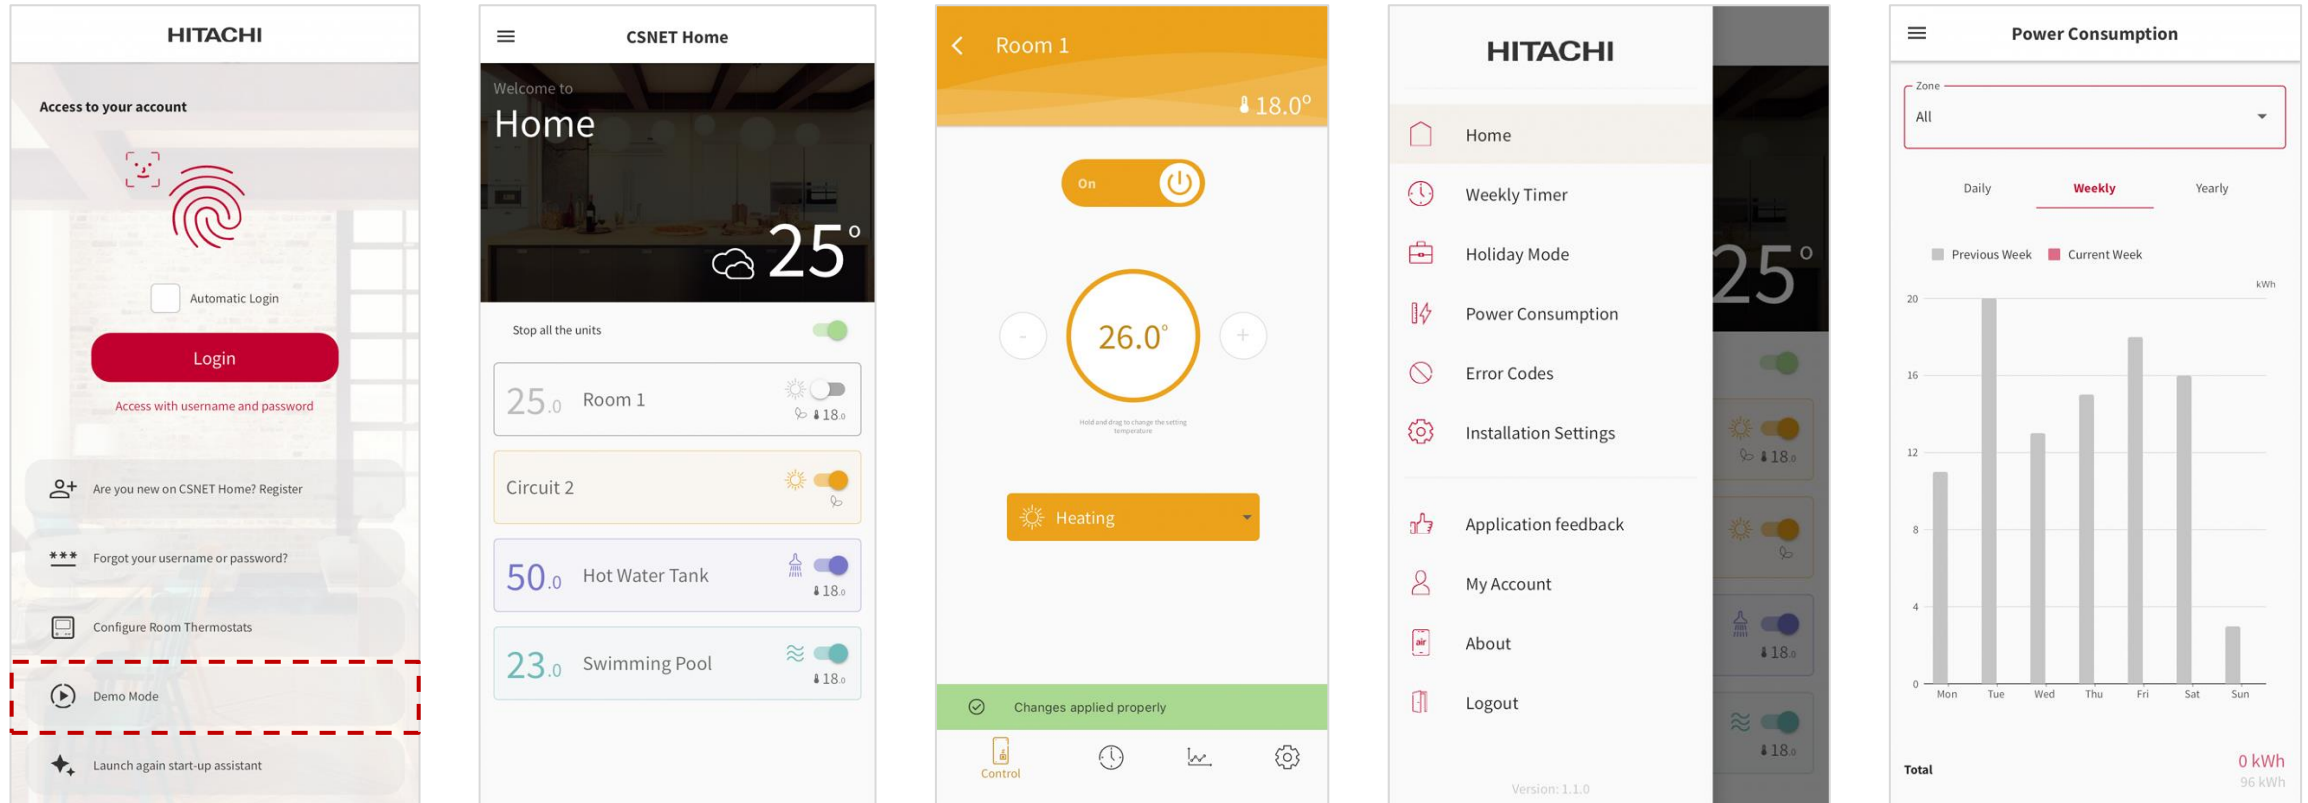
HITACHI

Access to your account

Automatic Login

Login

Access with username and password

Are you new on CSNET Home? Register

Forgot your username or password?

Configure Room Thermostats

Demo Mode

Launch again start-up assistant

CSNET Home

Welcome to
Home

25°

Stop all the units

25.0 Room 1 18.0

Circuit 2

50.0 Hot Water Tank 18.0

23.0 Swimming Pool 18.0

Room 1

18.0°

On

-

26.0°

+

Hold and drag to change the setting temperature

Heating

Changes applied properly

Control

HITACHI

Home

Weekly Timer

Holiday Mode

Power Consumption

Error Codes

Installation Settings

Application feedback

My Account

About

Logout

Version: 1.1.0

Power Consumption

Zone
All

Daily Weekly Yearly

Previous Week Current Week

kWh

20
16
12
8
4
0

Mon Tue Wed Thu Fri Sat Sun

Total

0 kWh
96 kWh